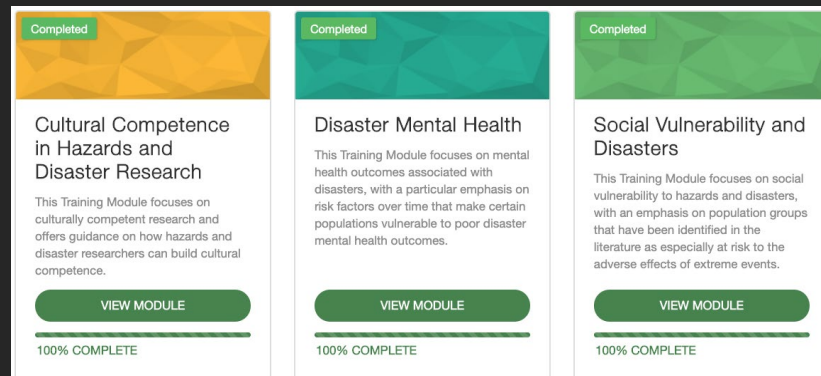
Completed

Cultural Competence in Hazards and Disaster Research

This Training Module focuses on culturally competent research and offers guidance on how hazards and disaster researchers can build cultural competence.

VIEW MODULE

100% COMPLETE

Completed

Disaster Mental Health

This Training Module focuses on mental health outcomes associated with disasters, with a particular emphasis on risk factors over time that make certain populations vulnerable to poor disaster mental health outcomes.

VIEW MODULE

100% COMPLETE

Completed

Social Vulnerability and Disasters

This Training Module focuses on social vulnerability to hazards and disasters, with an emphasis on population groups that have been identified in the literature as especially at risk to the adverse effects of extreme events.

VIEW MODULE

100% COMPLETE